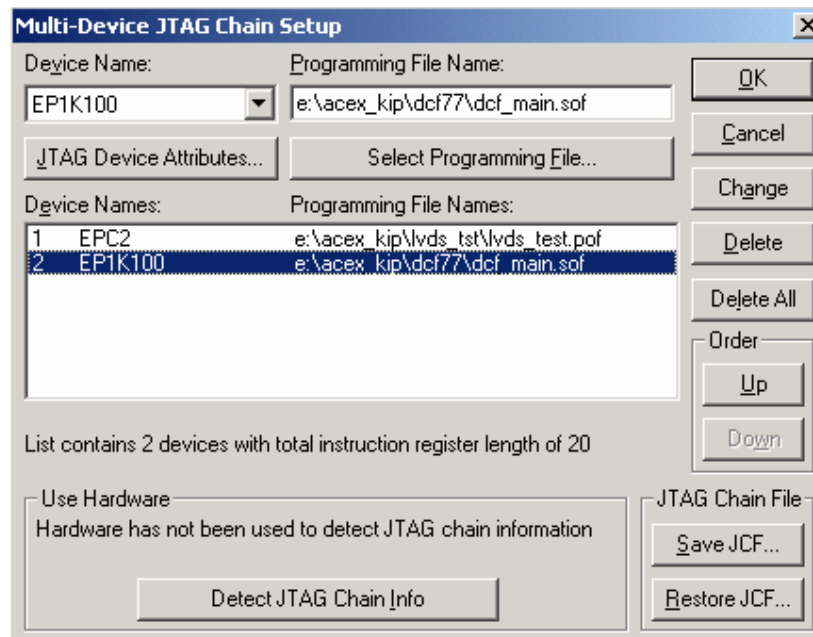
Multi-Device JTAG Chain Setup

Device Name:
EP1K100

Programming File Name:
e:\acex_kip\dcf77\dcf_main.sof

OK
Cancel
Change
Delete
Delete All

JTAG Device Attributes...
Select Programming File...

Device Names:
Programming File Names:

| | | |
|---|---|---|
| 1 | EPC2 | e:\acex_kip\lvds_tst\lvds_test.pof |
| 2 | EP1K100 | e:\acex_kip\dcf77\dcf_main.sof |

Order
Up
Down

List contains 2 devices with total instruction register length of 20

Use Hardware
Hardware has not been used to detect JTAG chain information
Detect JTAG Chain Info

JTAG Chain File
Save JCF...
Restore JCF...